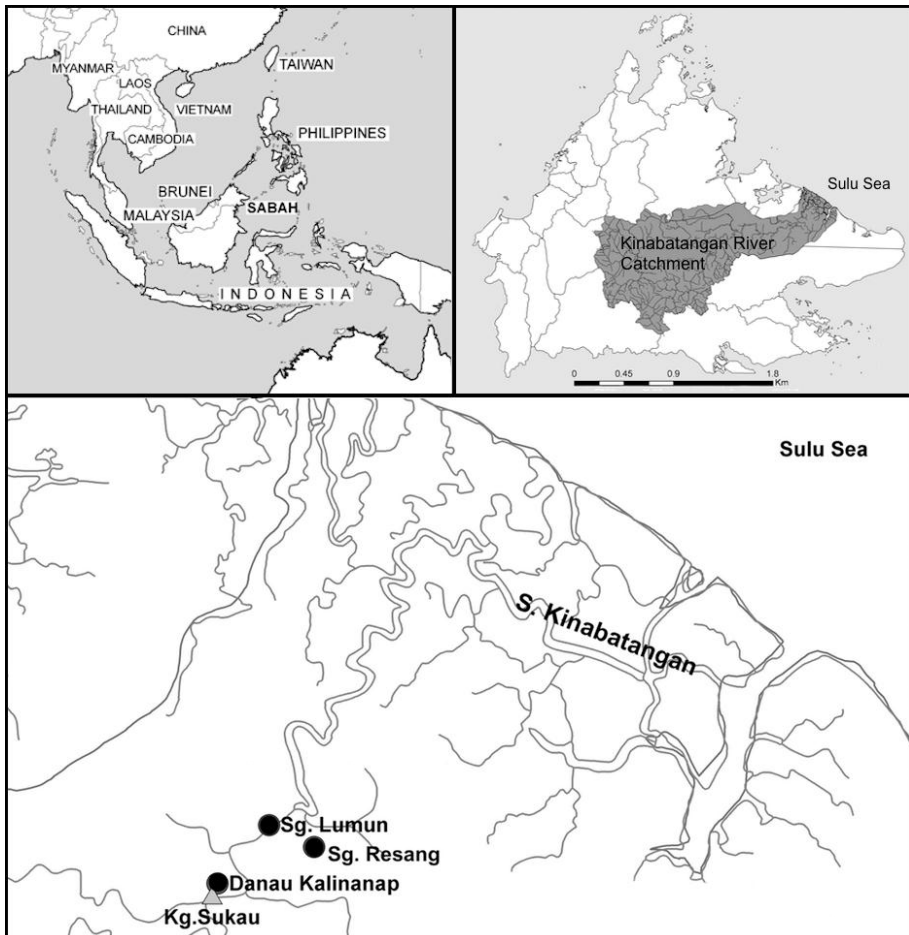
CHINA
MYANMAR
LAOS
TAIWAN
THAILAND
VIETNAM
PHILIPPINES
CAMBODIA
BRUNEI
MALAYSIA
SABAH
INDONESIA

Sulu Sea
Kinabatangan River Catchment
0
0.45
0.9
1.8
Km

Sulu Sea
S. Kinabatangan
Sg. Lumun
Sg. Resang
Danau Kalinanap
Kg.Sukau